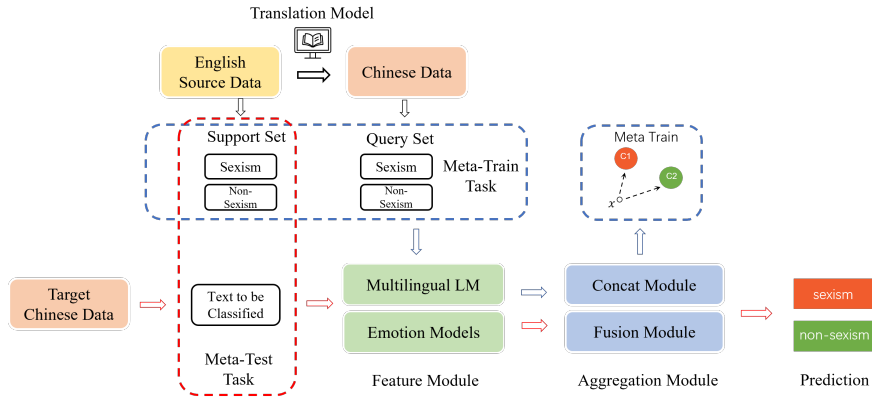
Translation Model

English Source Data

Chinese Data

Support Set

Sexism

Non-Sexism

Query Set

Sexism

Non-Sexism

Meta-Train Task

Meta Train

C1

C2

$x$

Target Chinese Data

Text to be Classified

Meta-Test Task

Multilingual LM

Emotion Models

Feature Module

Concat Module

Fusion Module

Aggregation Module

sexism

non-sexism

Prediction